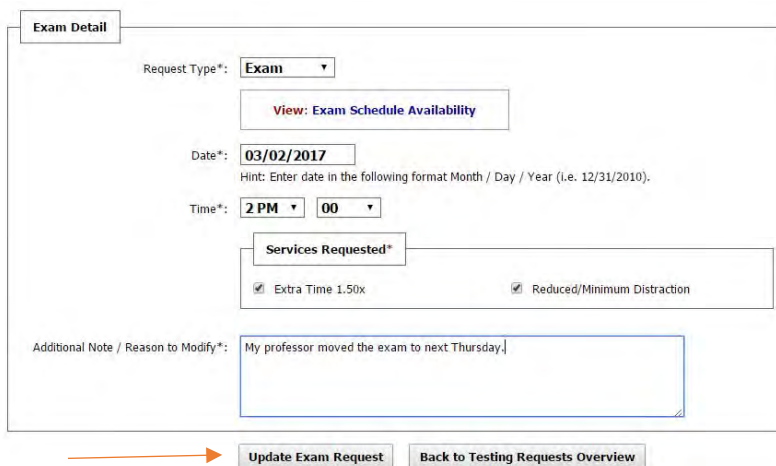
Exam Detail

Request Type*: Exam

View: Exam Schedule Availability

Date*: 03/02/2017
Hint: Enter date in the following format Month / Day / Year (i.e. 12/31/2010).

Time*: 2 PM 00

Services Requested*

Extra Time 1.50x

Reduced/Minimum Distraction

Additional Note / Reason to Modify*: My professor moved the exam to next Thursday.

Update Exam Request

Back to Testing Requests Overview